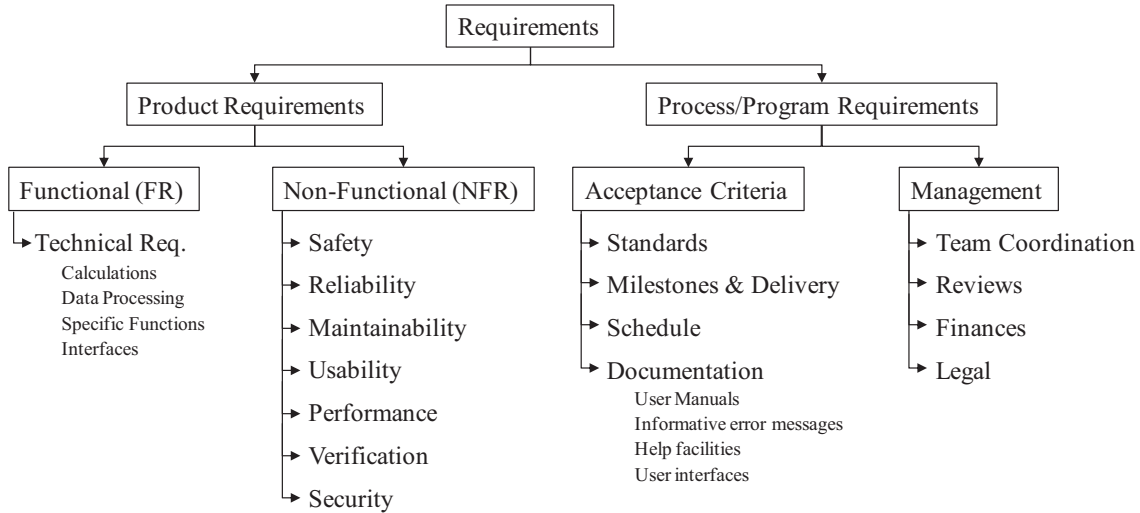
Requirements

Product Requirements

Process/Program Requirements

Functional (FR)

Technical Req.
Calculations
Data Processing
Specific Functions
Interfaces

Non-Functional (NFR)

Safety
Reliability
Maintainability
Usability
Performance
Verification
Security

Acceptance Criteria

Standards
Milestones & Delivery
Schedule
Documentation
User Manuals
Informative error messages
Help facilities
User interfaces

Management

Team Coordination
Reviews
Finances
Legal